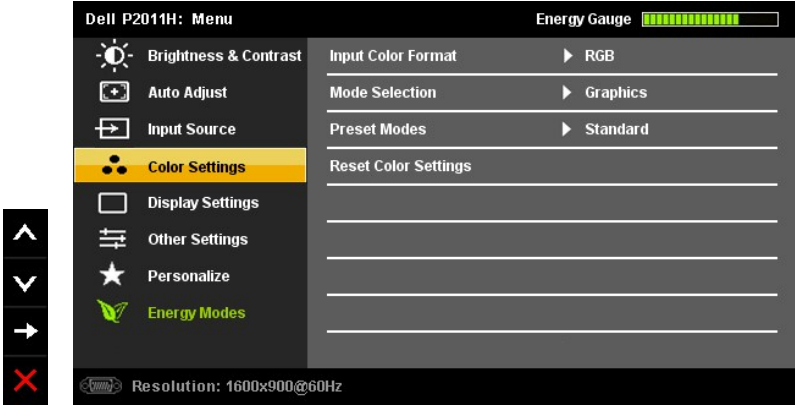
Dell P2011H: Menu

Energy Gauge

Brightness & Contrast
Auto Adjust
Input Source
Color Settings
Display Settings
Other Settings
Personalize
Energy Modes

Input Color Format ▶ RGB
Mode Selection ▶ Graphics
Preset Modes ▶ Standard
Reset Color Settings

Resolution: 1600x900@60Hz